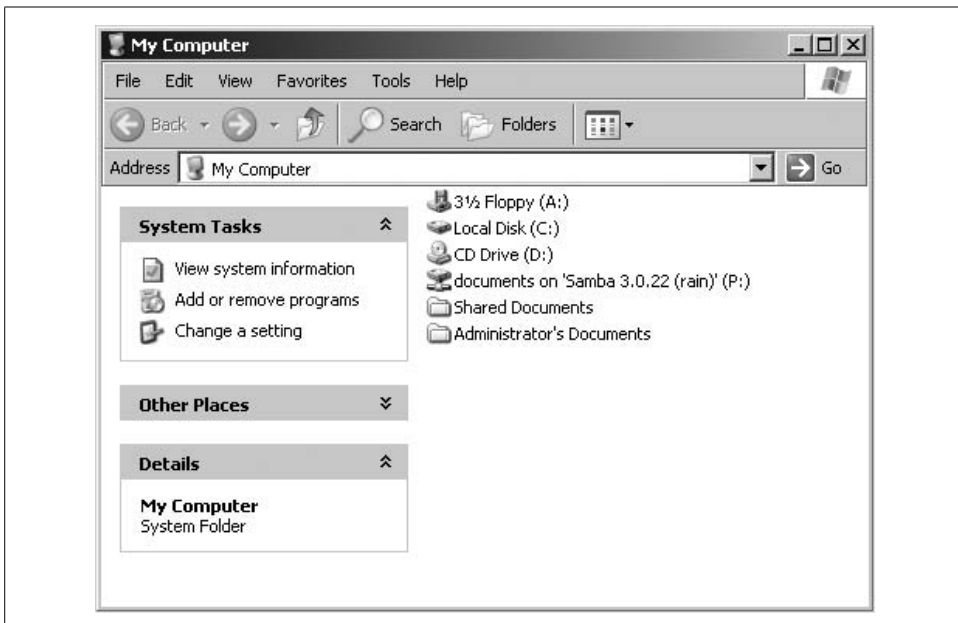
My Computer

File Edit View Favorites Tools Help

Back Search Folders

Address My Computer Go

System Tasks

View system information

Add or remove programs

Change a setting

Other Places

Details

My Computer
System Folder

3½ Floppy (A:)
Local Disk (C:)
CD Drive (D:)
documents on 'Samba 3.0.22 (rain)' (P:)
Shared Documents
Administrator's Documents